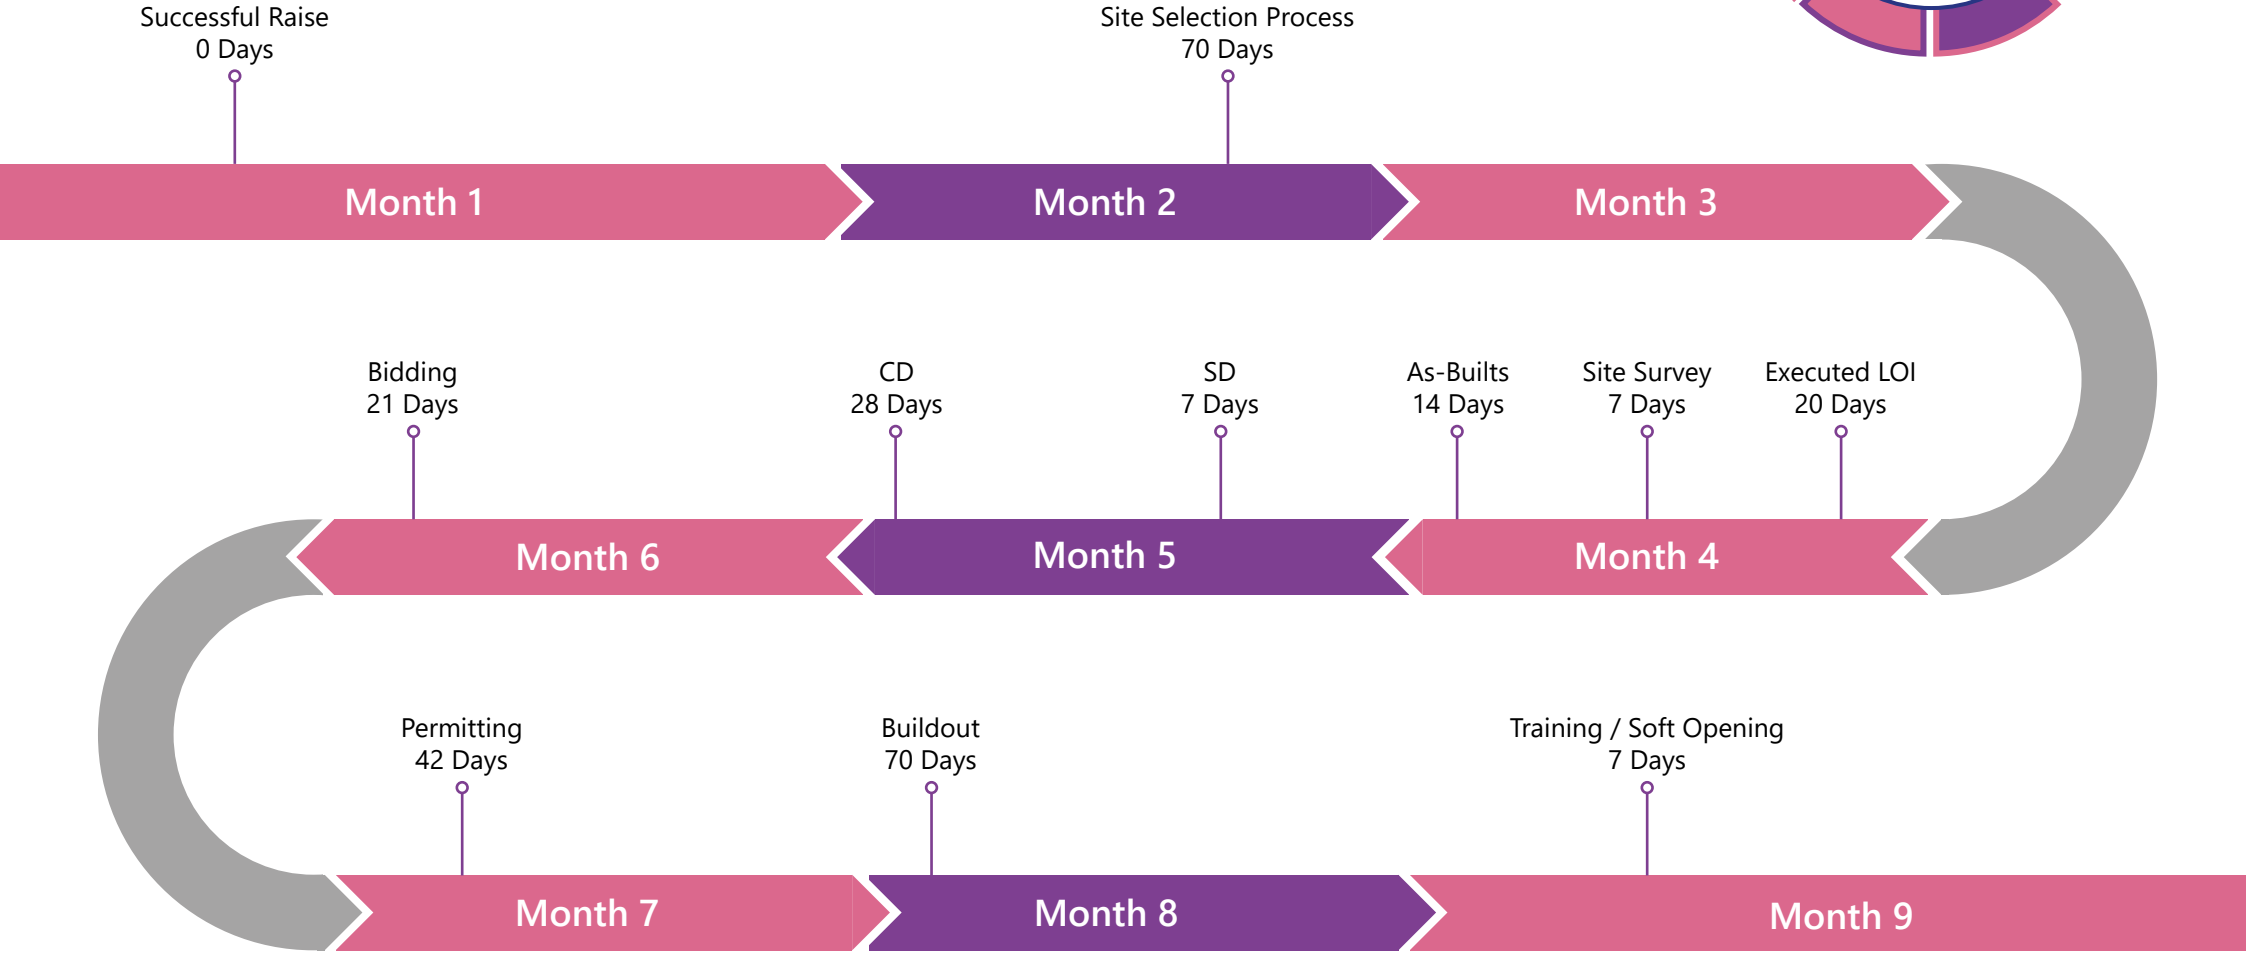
Successful Raise
0 Days

Site Selection Process
70 Days

Month 1

Month 2

Month 3

Bidding
21 Days

CD
28 Days

SD
7 Days

As-Builts
14 Days

Site Survey
7 Days

Executed LOI
20 Days

Month 6

Month 5

Month 4

Permitting
42 Days

Buildout
70 Days

Training / Soft Opening
7 Days

Month 7

Month 8

Month 9